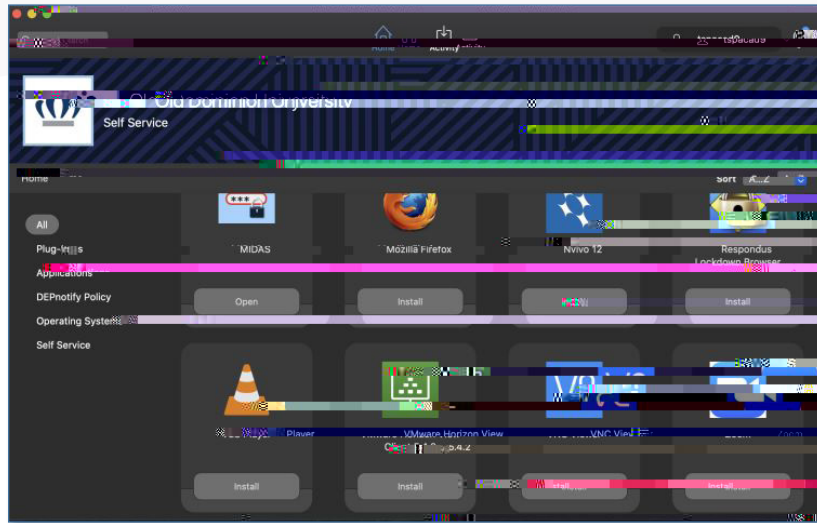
Home
Activity
tapacau9
Old Dominion University
Self Service
Home
Sort
All
Plug-ins
Applications
DEPnotify Policy
Operating Systems
Self Service
MIDAS
Open
Mozilla Firefox
Install
Nvivo 12
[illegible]
Respondus Lockdown Browser
Install
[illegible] Player
Install
VMware Horizon View Client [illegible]5.4.2
Install
VNC View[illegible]
Install
Install